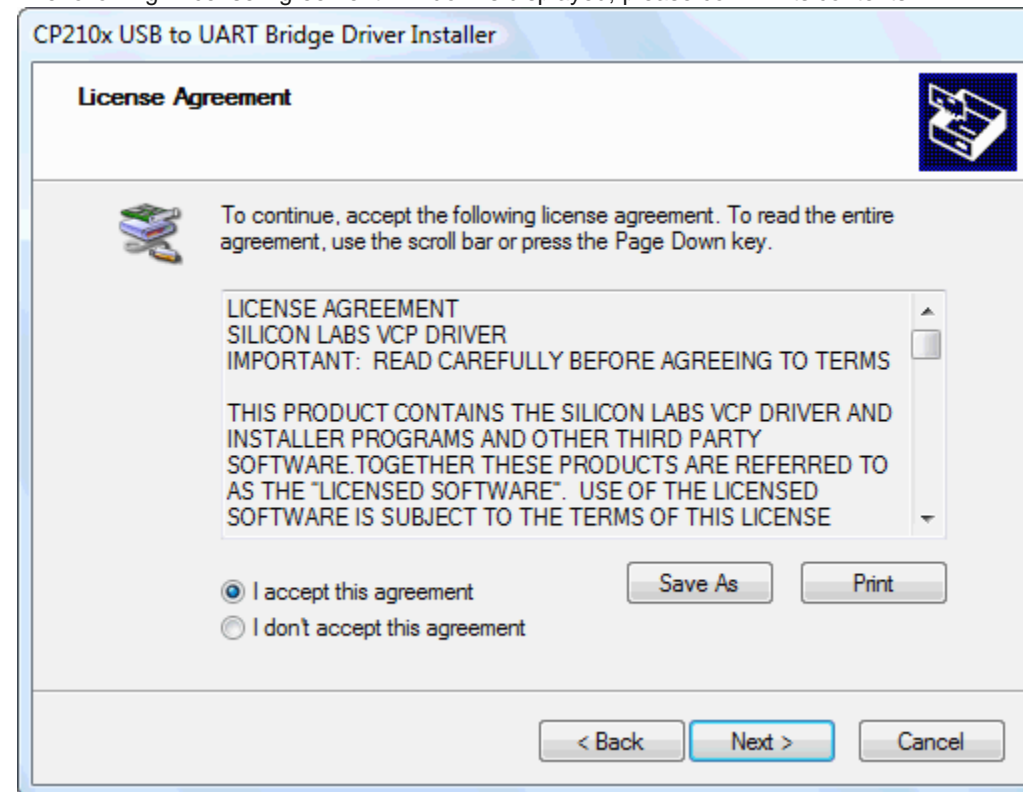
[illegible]

CP210x USB to UART Bridge Driver Installer

License Agreement

To continue, accept the following license agreement. To read the entire agreement, use the scroll bar or press the Page Down key.

LICENSE AGREEMENT
SILICON LABS VCP DRIVER
IMPORTANT: READ CAREFULLY BEFORE AGREEING TO TERMS

THIS PRODUCT CONTAINS THE SILICON LABS VCP DRIVER AND INSTALLER PROGRAMS AND OTHER THIRD PARTY SOFTWARE.TOGETHER THESE PRODUCTS ARE REFERRED TO AS THE "LICENSED SOFTWARE". USE OF THE LICENSED SOFTWARE IS SUBJECT TO THE TERMS OF THIS LICENSE

I accept this agreement
I don't accept this agreement

Save As
Print

< Back
Next >
Cancel